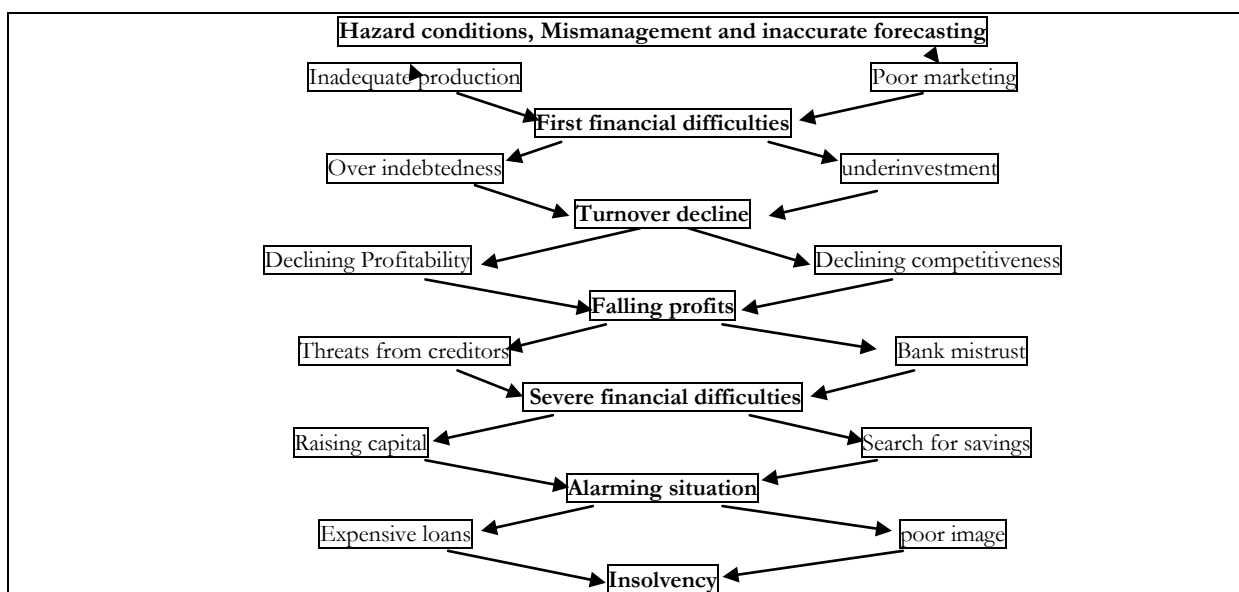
Hazard conditions, Mismanagement and inaccurate forecasting

Inadequate production

Poor marketing

First financial difficulties

Over indebtedness

underinvestment

Turnover decline

Declining Profitability

Declining competitiveness

Falling profits

Threats from creditors

Bank mistrust

Severe financial difficulties

Raising capital

Search for savings

Alarming situation

Expensive loans

poor image

Insolvency